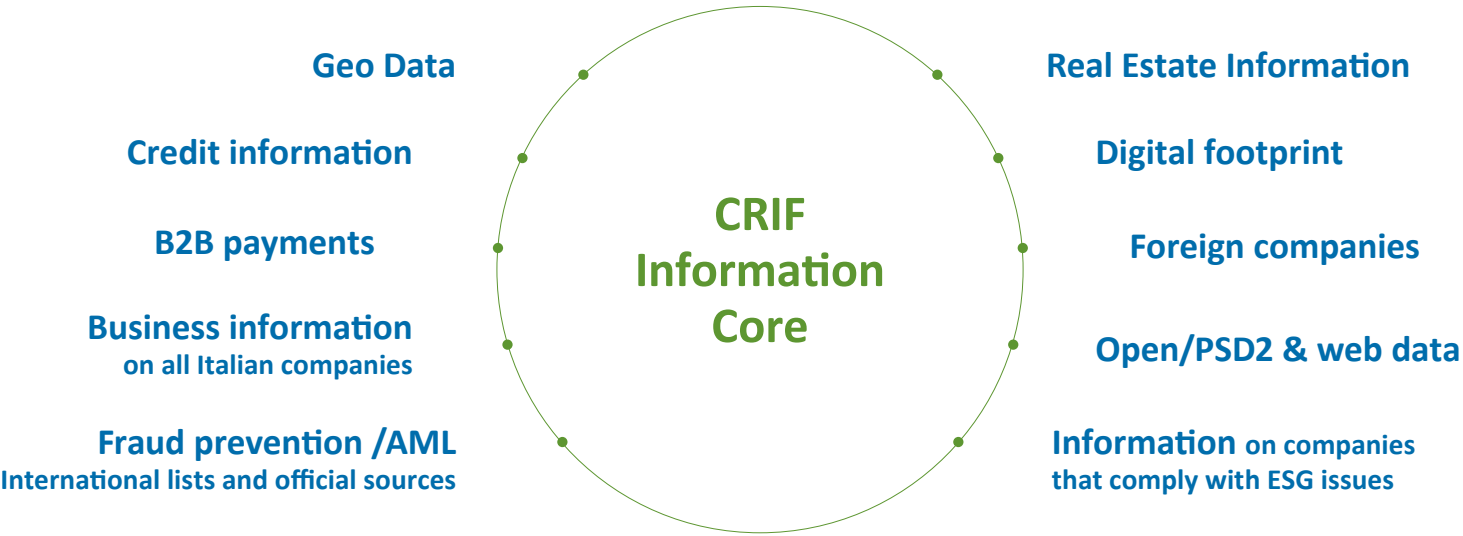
Geo Data

Credit information

B2B payments

Business information
on all Italian companies

Fraud prevention /AML
International lists and official sources

CRIF
Information
Core

Real Estate Information

Digital footprint

Foreign companies

Open/PSD2 & web data

Information on companies
that comply with ESG issues